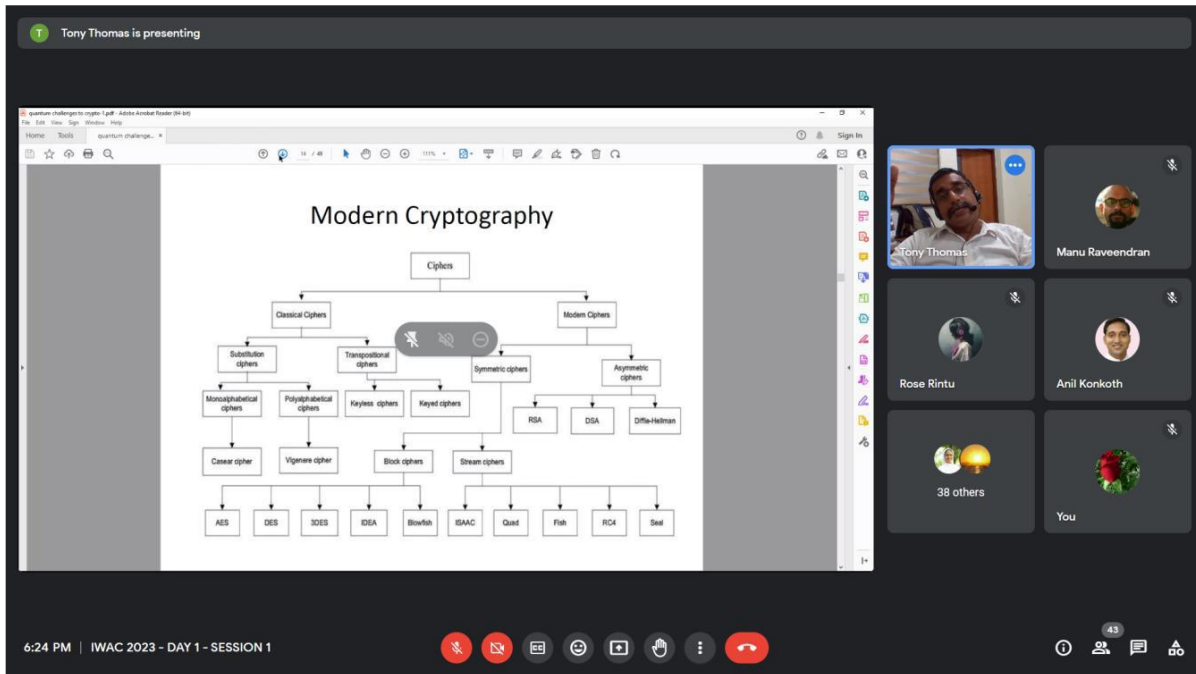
T Tony Thomas is presenting

quantum challenges to crypto-1.pdf - Adobe Acrobat Reader (64-bit)
File Edit View Sign Window Help
Home Tools quantum challenge... ×
Sign In
14 / 48 111%

Modern Cryptography

Ciphers
Classical Ciphers
Modern Ciphers
Substitution ciphers
Transpositional ciphers
Symmetric ciphers
Asymmetric ciphers
Monoalphabetical ciphers
Polyalphabetical ciphers
Keyless ciphers
Keyed ciphers
RSA
DSA
Diffie-Hellman
Casear cipher
Vigenere cipher
Block ciphers
Stream ciphers
AES
DES
3DES
IDEA
Blowfish
ISAAC
Quad
Fish
RC4
Seal

Tony Thomas
Manu Raveendran
Rose Rintu
Anil Konkoth
38 others
You

6:24 PM | IWAC 2023 - DAY 1 - SESSION 1
43